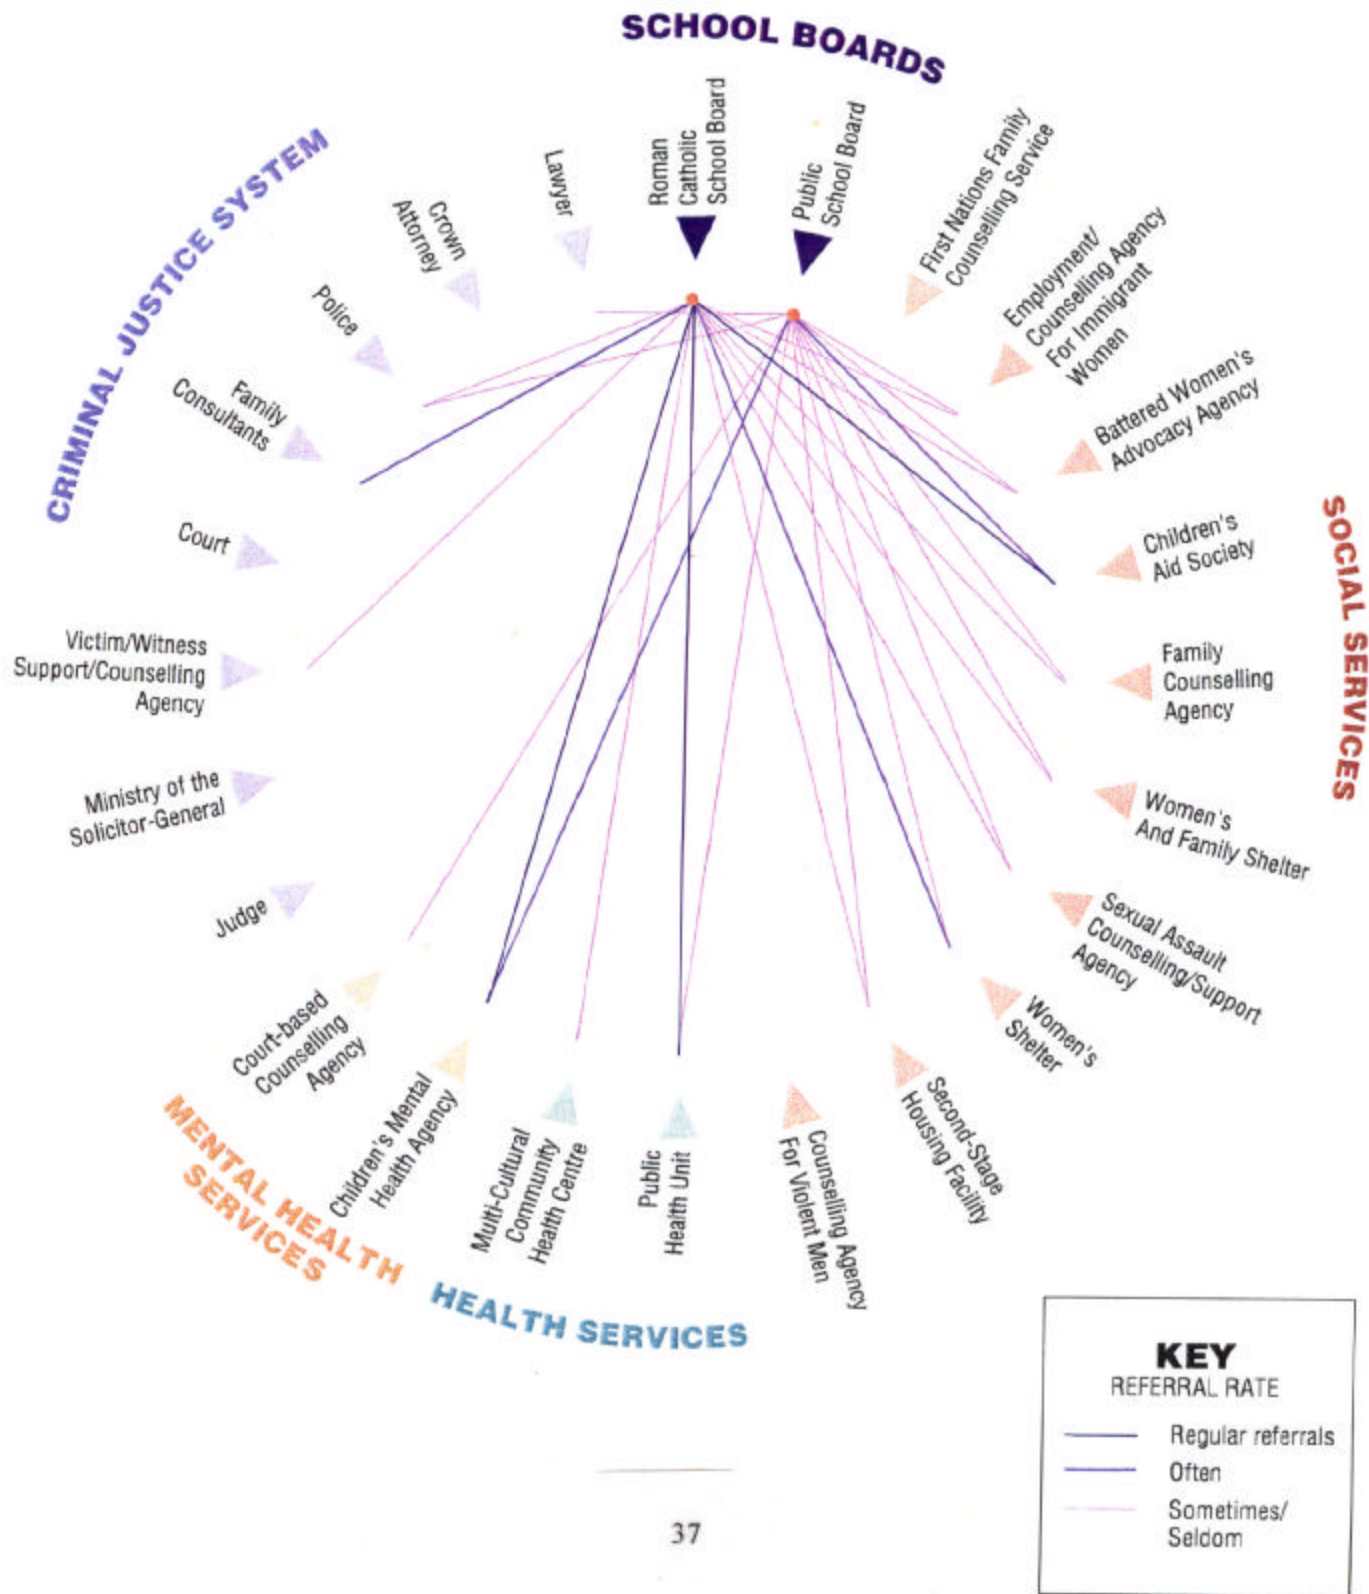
SCHOOL BOARDS

Lawyer

Roman Catholic School Board

Public School Board

First Nations Family Counselling Service

Employment/ Counselling Agency For Immigrant Women

Battered Women's Advocacy Agency

Children's Aid Society

Family Counselling Agency

Women's And Family Shelter

Sexual Assault Counselling/Support Agency

Women's Shelter

Second-Stage Housing Facility

Counselling Agency For Violent Men

Public Health Unit

Multi-Cultural Community Health Centre

Children's Mental Health Agency

Court-based Counselling Agency

Judge

Ministry of the Solicitor-General

Victim/Witness Support/Counselling Agency

Court

Family Consultants

Police

Crown Attorney

CRIMINAL JUSTICE SYSTEM

SOCIAL SERVICES

MENTAL HEALTH SERVICES

HEALTH SERVICES

KEY
REFERRAL RATE
Regular referrals
Often
Sometimes/ Seldom

37